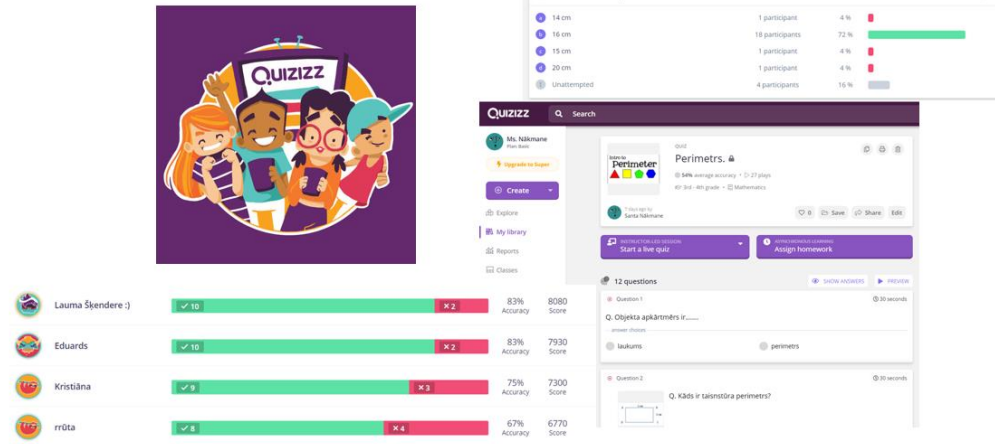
QUIZIZZ

a 14 cm 1 participant 4 %
b 16 cm 18 participants 72 %
c 15 cm 1 participant 4 %
d 20 cm 1 participant 4 %
Unattempted 4 participants 16 %

QUIZIZZ Search

Ms. Nākmane
Plan: Basic
Upgrade to Super
Create
Explore
My library
Reports
Classes

QUIZ
Perimeter
Perimetrs.
54% average accuracy · 27 plays
3rd - 4th grade · Mathematics
7 days ago by
Santa Nākmane
0 Save Share Edit

INSTRUCTOR-LED SESSION
Start a live quiz
ASYNCHRONOUS LEARNING
Assign homework

12 questions
SHOW ANSWERS PREVIEW

Question 1
30 seconds
Q. Objekta apkārtmērs ir.......
answer choices
laukums
perimetrs

Question 2
30 seconds
Q. Kāds ir taisnstūra perimetrs?

Lauma Škendere :) ✓ 10 ✕ 2 83% Accuracy 8080 Score
Eduards ✓ 10 ✕ 2 83% Accuracy 7930 Score
Kristiāna ✓ 9 ✕ 3 75% Accuracy 7300 Score
rrūta ✓ 8 ✕ 4 67% Accuracy 6770 Score